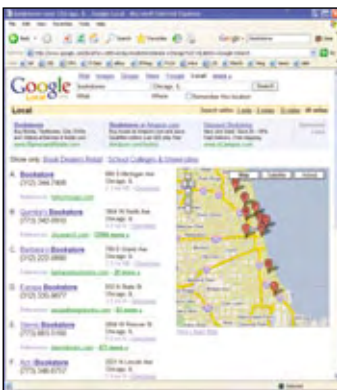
Google Local

Web Images Groups News Froogle Local more »

bookstores Chicago, IL Search

Local

Show only: Book Dealers Retail · School Colleges & Universities

A. Bookstore (312) 344-7900

B. Quimby's Bookstore (773) 342-0910

C. Barbara's Bookstore (312) 222-0890

D. Europa Bookstore (312) 335-9677

E. Sheila Bookstore (773) 883-5100

F. Aoh Bookstore (773) 348-5757